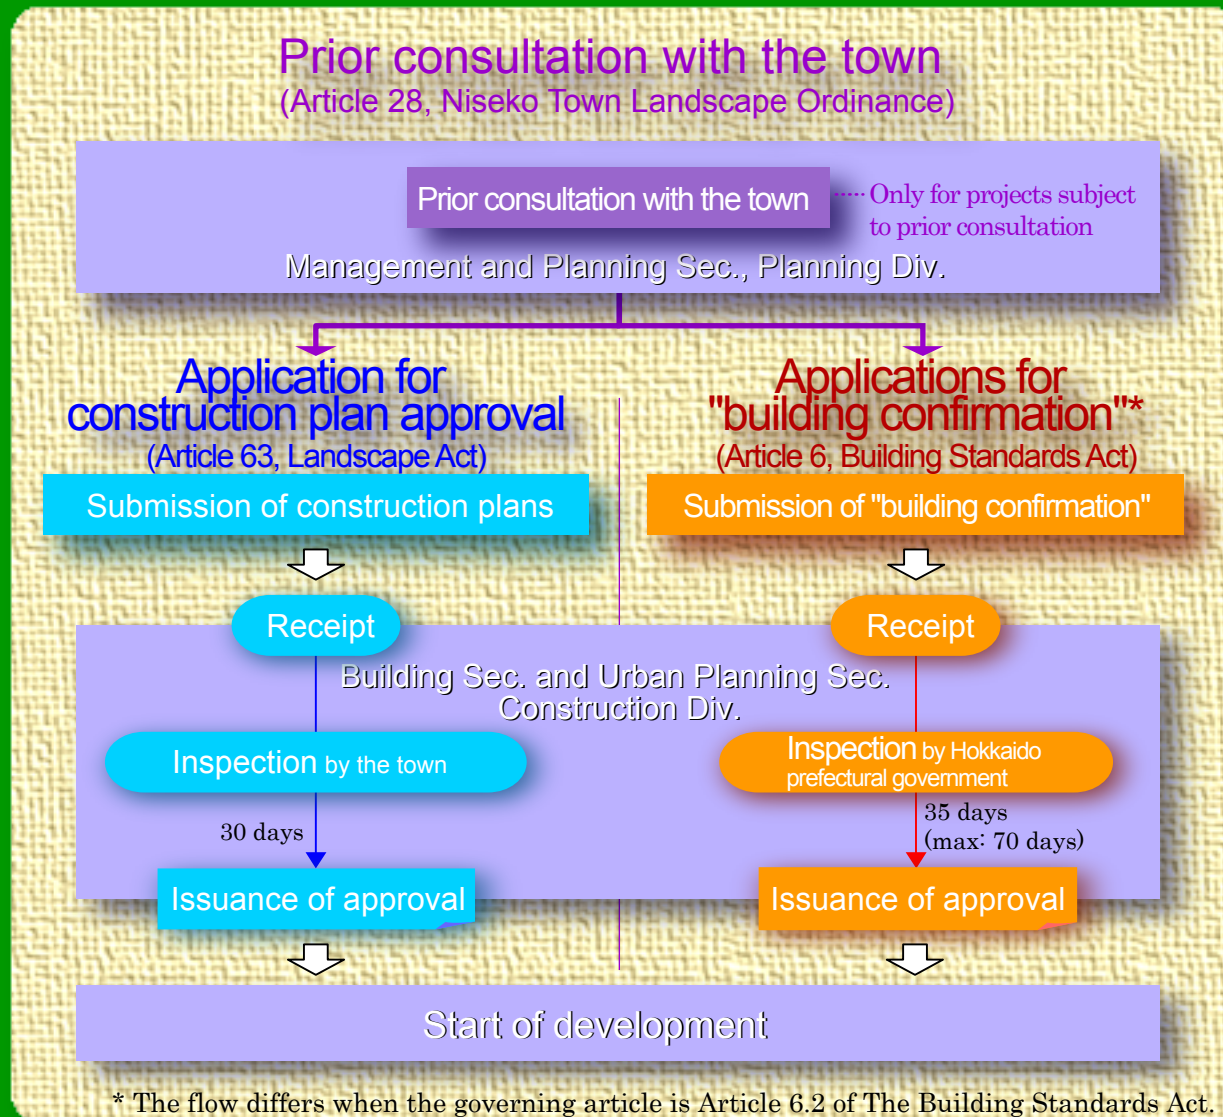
Prior consultation with the town
(Article 28, Niseko Town Landscape Ordinance)

Prior consultation with the town ····· Only for projects subject to prior consultation

Management and Planning Sec., Planning Div.

Application for construction plan approval
(Article 63, Landscape Act)

Submission of construction plans

Receipt

Applications for "building confirmation"*
(Article 6, Building Standards Act)

Submission of "building confirmation"

Receipt

Building Sec. and Urban Planning Sec. Construction Div.

Inspection by the town

30 days

Issuance of approval

Inspection by Hokkaido prefectural government

35 days
(max: 70 days)

Issuance of approval

Start of development

* The flow differs when the governing article is Article 6.2 of The Building Standards Act.